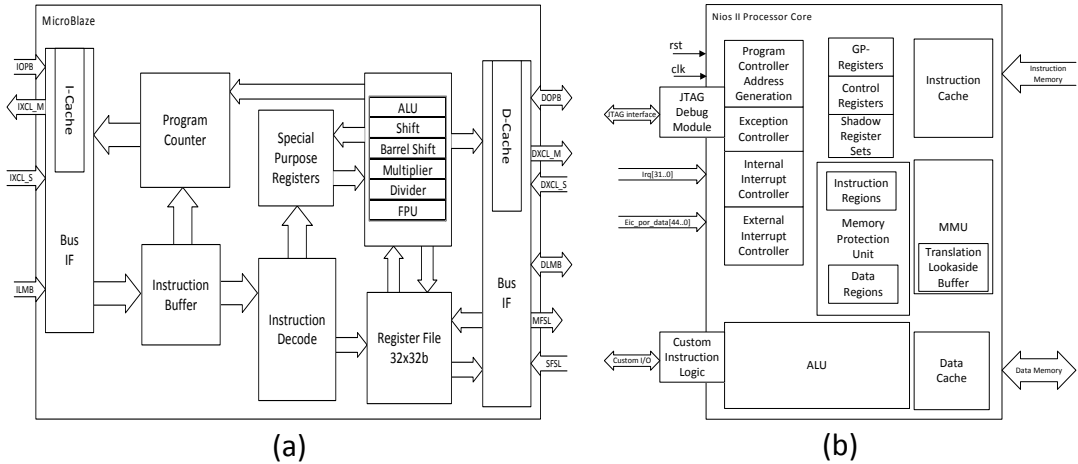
MicroBlaze

IOPB
IXCL_M
IXCL_S
ILMB

I-Cache

Bus IF

Program Counter

Instruction Buffer

Special Purpose Registers

Instruction Decode

ALU
Shift
Barrel Shift
Multiplier
Divider
FPU

Register File 32x32b

D-Cache

Bus IF

DOPB
DXCL_M
DXCL_S
DLMB
MFSL
SFSL

(a)

Nios II Processor Core

rst
clk

JTAG interface

JTAG Debug Module

Program Controller Address Generation

Exception Controller

Internal Interrupt Controller

External Interrupt Controller

Irq[31..0]

Eic_por_data[44..0]

GP-Registers

Control Registers

Shadow Register Sets

Instruction Regions

Memory Protection Unit

Data Regions

Instruction Cache

Instruction Memory

MMU

Translation Lookaside Buffer

Custom I/O

Custom Instruction Logic

ALU

Data Cache

Data Memory

(b)